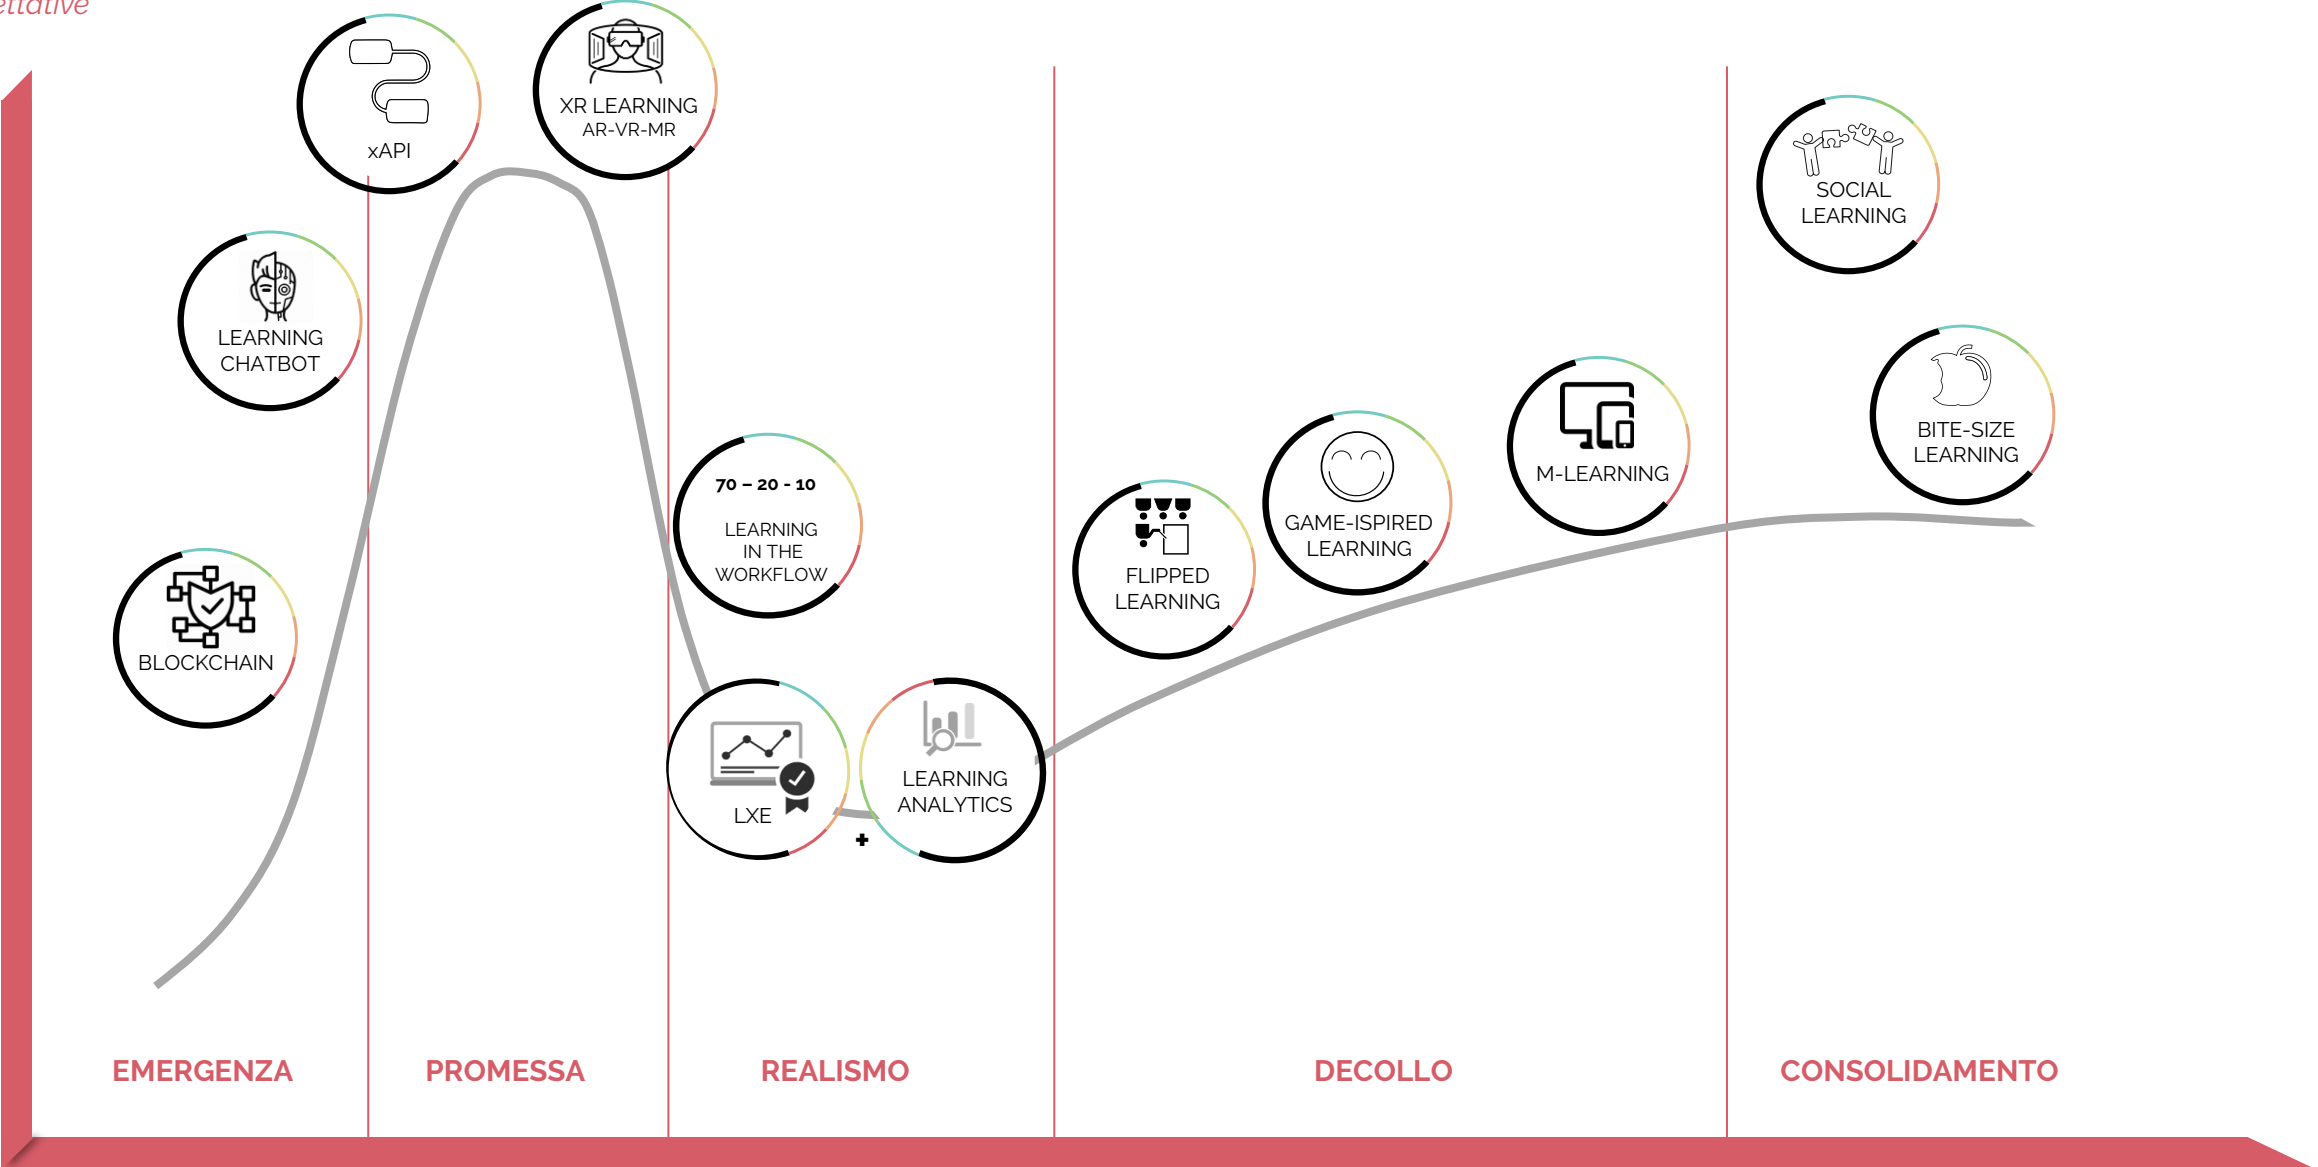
ettative

xAPI

XR LEARNING
AR-VR-MR

SOCIAL LEARNING

LEARNING CHATBOT

BITE-SIZE LEARNING

M-LEARNING

70 – 20 - 10
LEARNING IN THE WORKFLOW

GAME-ISPIRED LEARNING

FLIPPED LEARNING

BLOCKCHAIN

LXE

+

LEARNING ANALYTICS

EMERGENZA

PROMESSA

REALISMO

DECOLLO

CONSOLIDAMENTO